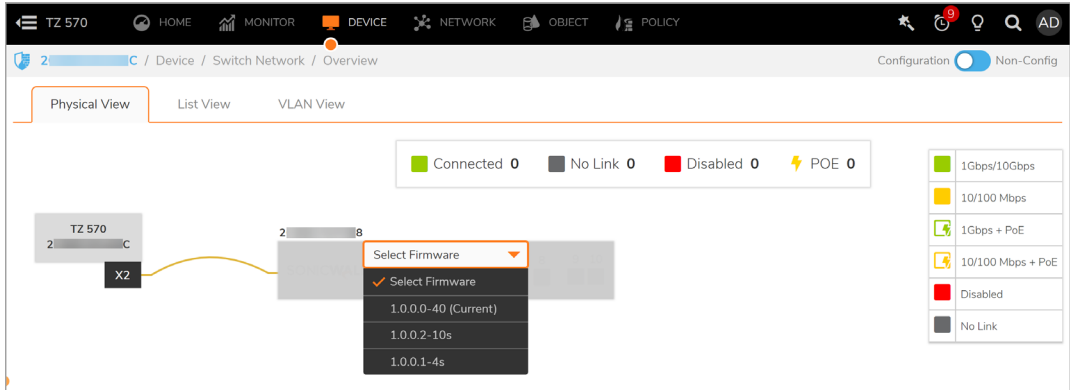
TZ 570 HOME MONITOR DEVICE NETWORK OBJECT POLICY 9 AD

2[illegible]C / Device / Switch Network / Overview

Configuration Non-Config

Physical View List View VLAN View

Connected 0 No Link 0 Disabled 0 POE 0

| 1Gbps/10Gbps |
|---|
| 10/100 Mbps |
| 1Gbps + PoE |
| 10/100 Mbps + PoE |
| Disabled |
| No Link |

TZ 570
2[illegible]C
X2

2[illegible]8

Select Firmware
Select Firmware
1.0.0.0-40 (Current)
1.0.0.2-10s
1.0.0.1-4s